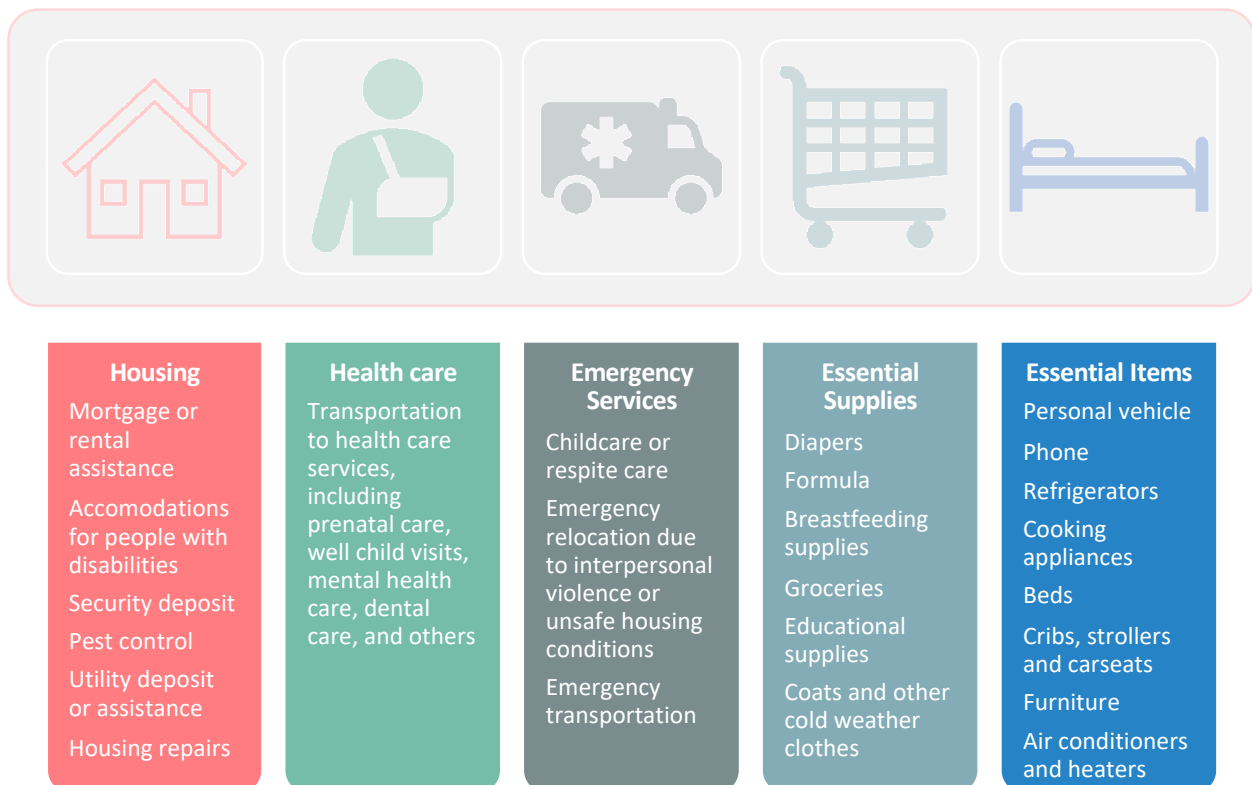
Housing

Mortgage or rental assistance

Accomodations for people with disabilities

Security deposit

Pest control

Utility deposit or assistance

Housing repairs

Health care

Transportation to health care services, including prenatal care, well child visits, mental health care, dental care, and others

Emergency Services

Childcare or respite care

Emergency relocation due to interpersonal violence or unsafe housing conditions

Emergency transportation

Essential Supplies

Diapers

Formula

Breastfeeding supplies

Groceries

Educational supplies

Coats and other cold weather clothes

Essential Items

Personal vehicle

Phone

Refrigerators

Cooking appliances

Beds

Cribs, strollers and carseats

Furniture

Air conditioners and heaters